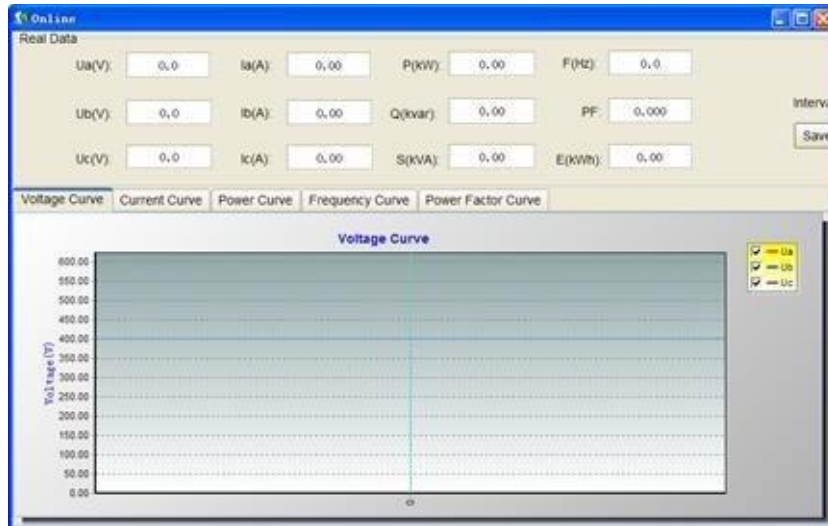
Online

Real Data

Ua(V): 0.0 Ia(A): 0.00 P(kW): 0.00 F(Hz): 0.0

Ub(V): 0.0 Ib(A): 0.00 Q(kvar): 0.00 PF: 0.000

Uc(V): 0.0 Ic(A): 0.00 S(kVA): 0.00 E(kWh): 0.00

Interv

Save

Voltage Curve | Current Curve | Power Curve | Frequency Curve | Power Factor Curve

Voltage Curve

Ua
Ub
Uc

Voltage(V)

600.00
550.00
500.00
450.00
400.00
350.00
300.00
250.00
200.00
150.00
100.00
50.00
0.00

0